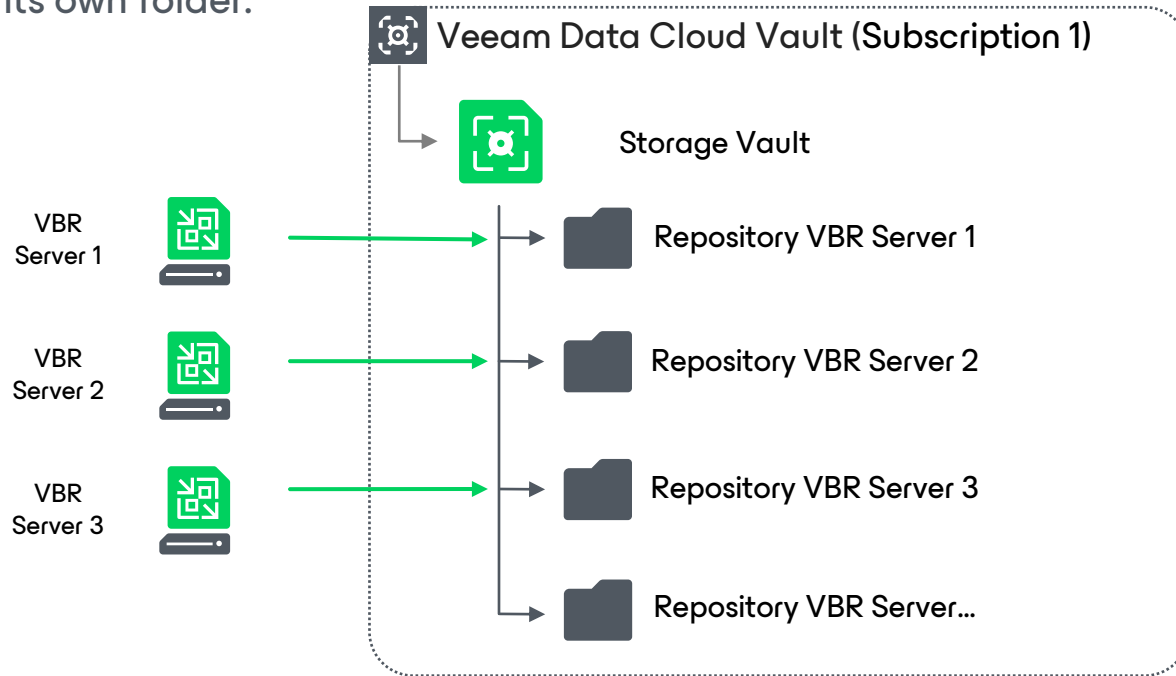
its own folder.

Veeam Data Cloud Vault (Subscription 1)

Storage Vault

VBR Server 1

VBR Server 2

VBR Server 3

Repository VBR Server 1

Repository VBR Server 2

Repository VBR Server 3

Repository VBR Server…